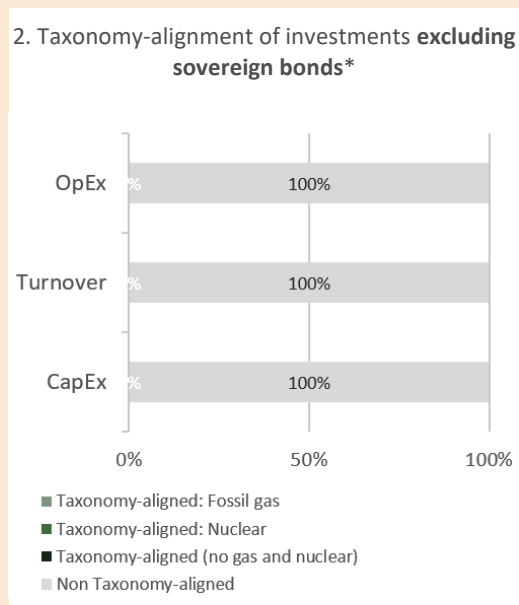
2. Taxonomy-alignment of investments **excluding sovereign bonds***

OpEx % 100%

Turnover % 100%

CapEx % 100%

0% 50% 100%

Taxonomy-aligned: Fossil gas
Taxonomy-aligned: Nuclear
Taxonomy-aligned (no gas and nuclear)
Non Taxonomy-aligned